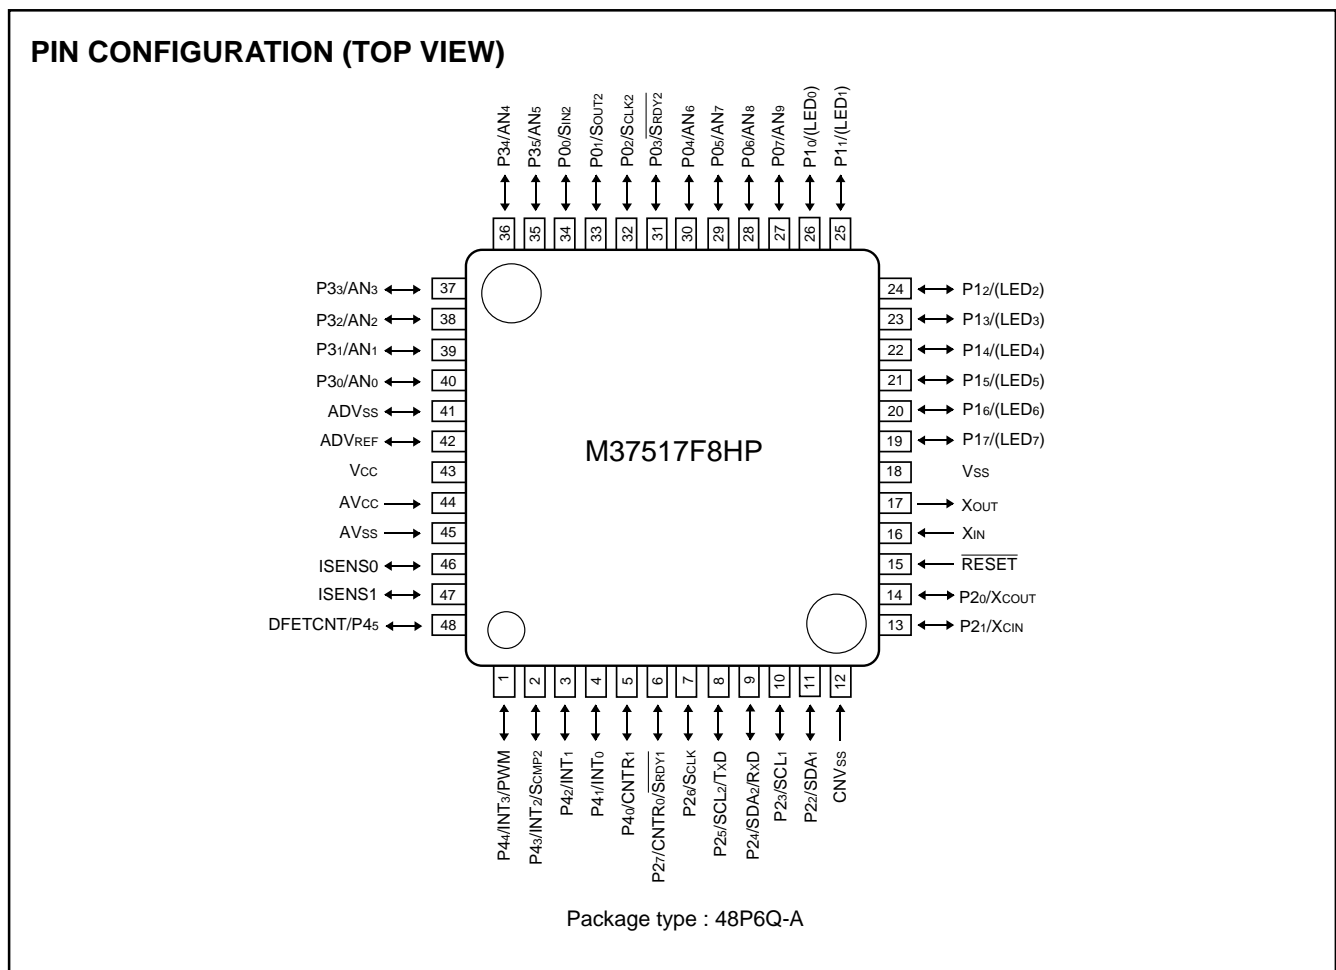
PIN CONFIGURATION (TOP VIEW)

$P3_4/AN_4$ 36
$P3_5/AN_5$ 35
$P0_0/S_{IN2}$ 34
$P0_1/S_{OUT2}$ 33
$P0_2/S_{CLK2}$ 32
$P0_3/\overline{S_{RDY2}}$ 31
$P0_4/AN_6$ 30
$P0_5/AN_7$ 29
$P0_6/AN_8$ 28
$P0_7/AN_9$ 27
$P1_0/(LED_0)$ 26
$P1_1/(LED_1)$ 25

$P3_3/AN_3$ 37
$P3_2/AN_2$ 38
$P3_1/AN_1$ 39
$P3_0/AN_0$ 40
$ADV_{SS}$ 41
$ADV_{REF}$ 42
$V_{CC}$ 43
$AV_{CC}$ 44
$AV_{SS}$ 45
ISENS0 46
ISENS1 47
DFETCNT/$P4_5$ 48

M37517F8HP

24 $P1_2/(LED_2)$
23 $P1_3/(LED_3)$
22 $P1_4/(LED_4)$
21 $P1_5/(LED_5)$
20 $P1_6/(LED_6)$
19 $P1_7/(LED_7)$
18 $V_{SS}$
17 $X_{OUT}$
16 $X_{IN}$
15 $\overline{RESET}$
14 $P2_0/X_{COUT}$
13 $P2_1/X_{CIN}$

1 $P4_4/INT_3/PWM$
2 $P4_3/INT_2/S_{CMP2}$
3 $P4_2/INT_1$
4 $P4_1/INT_0$
5 $P4_0/CNTR_1$
6 $P2_7/CNTR_0/\overline{S_{RDY1}}$
7 $P2_6/S_{CLK}$
8 $P2_5/SCL_2/TxD$
9 $P2_4/SDA_2/RxD$
10 $P2_3/SCL_1$
11 $P2_2/SDA_1$
12 $CNV_{SS}$

Package type : 48P6Q-A